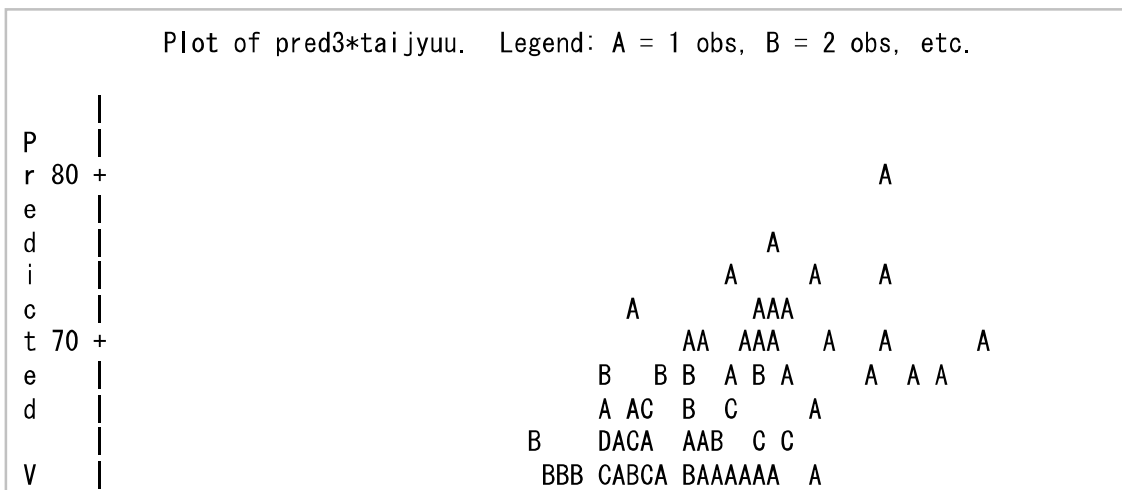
Plot of pred3*taijyuu.  Legend: A = 1 obs, B = 2 obs, etc.

|
P |
r 80 + A
e |
d | A
i | A A A
c | A AAA
t 70 + AA AAA A A A
e | B B B A B A A A A
d | A AC B C A
| B DACA AAB C C
V | BBB CABCA BAAAAAA A